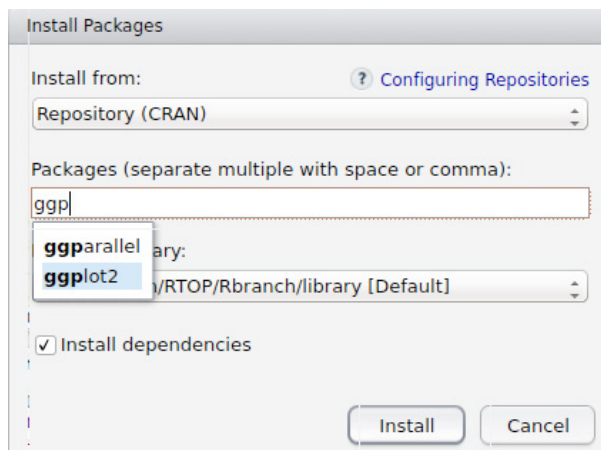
Install Packages

Install from:

? Configuring Repositories

Repository (CRAN)

Packages (separate multiple with space or comma):

ggp

ggparallel
ggplot2

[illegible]ary:

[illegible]n/RTOP/Rbranch/library [Default]

✓ Install dependencies

Install

Cancel